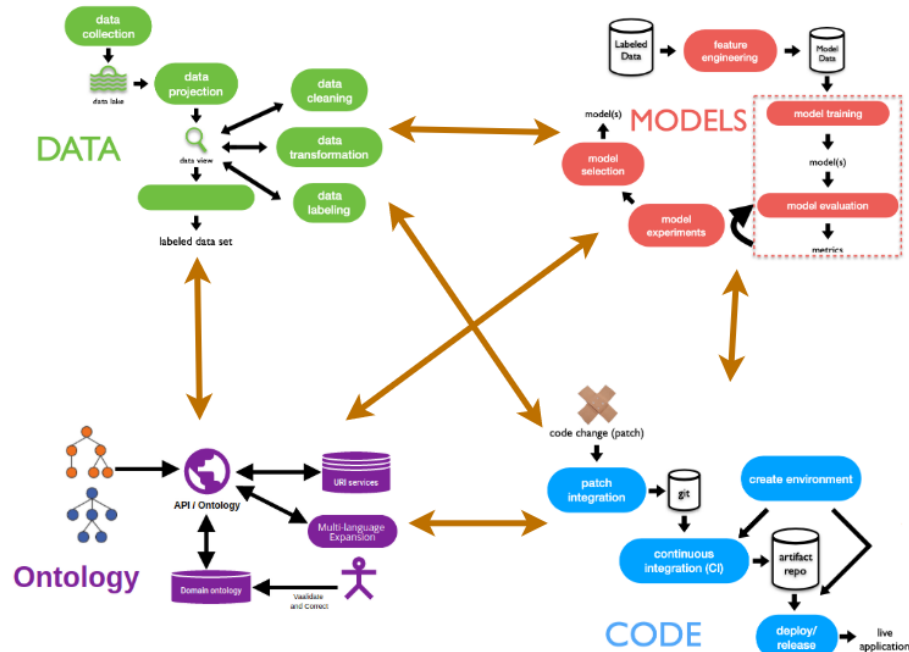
data collection

data lake

data projection

data view

data cleaning

data transformation

data labeling

labeled data set

DATA

Labeled Data

feature engineering

Model Data

model(s)

MODELS

model training

model selection

model(s)

model experiments

model evaluation

metrics

code change (patch)

patch integration

git

create environment

continuous integration (CI)

artifact repo

deploy/ release

live application

CODE

API / Ontology

URI services

Multi-language Expansion

Domain ontology

Vaalidate and Correct

Ontology